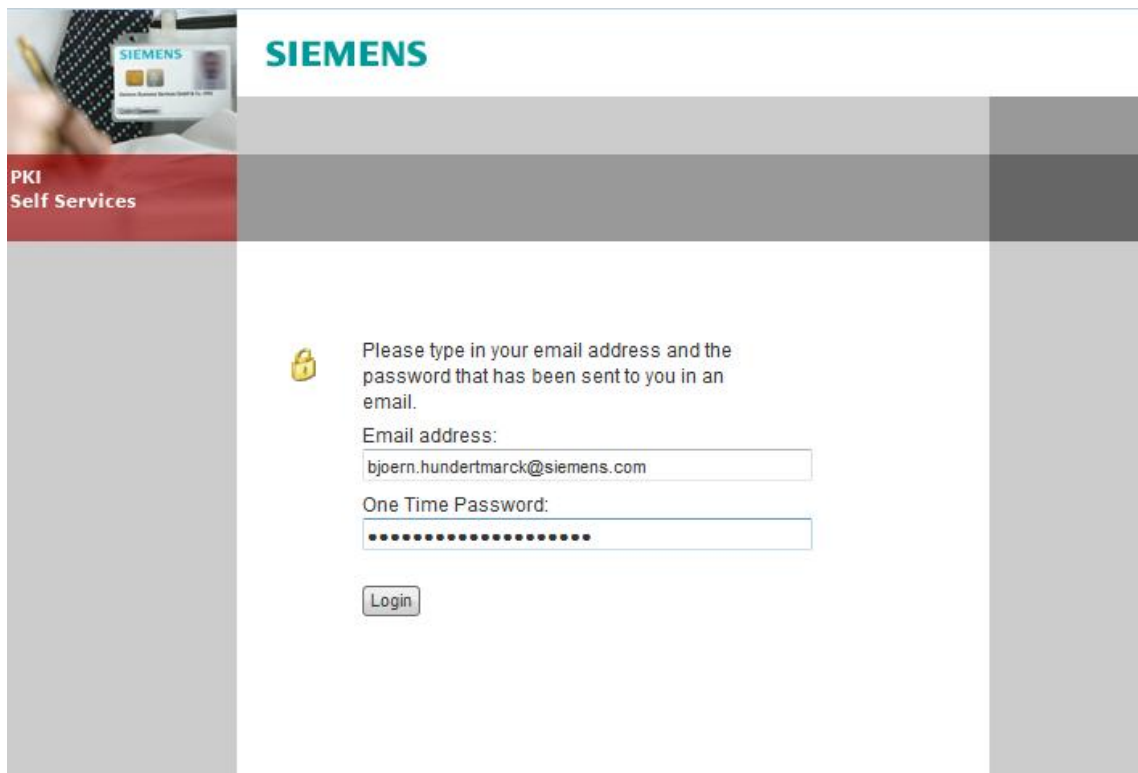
SIEMENS

SIEMENS

PKI
Self Services

Please type in your email address and the password that has been sent to you in an email.

Email address:

bjoern.hundertmarck@siemens.com

One Time Password:

••••••••••••••••••••

Login